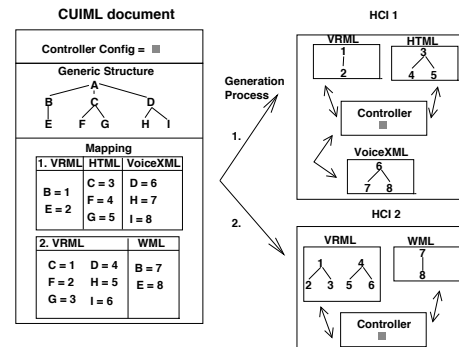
CUIML document

Controller Config =

Generic Structure

A

B C D

E F G H I

Mapping

| 1. VRML | HTML | VoiceXML |
|---|---|---|
| B = 1<br>E = 2 | C = 3<br>F = 4<br>G = 5 | D = 6<br>H = 7<br>I = 8 |

| 2. VRML | | WML |
|---|---|---|
| C = 1<br>F = 2<br>G = 3 | D = 4<br>H = 5<br>I = 6 | B = 7<br>E = 8 |

Generation Process

1.

2.

HCI 1

VRML
1
2

HTML
3
4 5

Controller

VoiceXML
6
7 8

HCI 2

VRML
1 4
2 3 5 6

WML
7
8

Controller